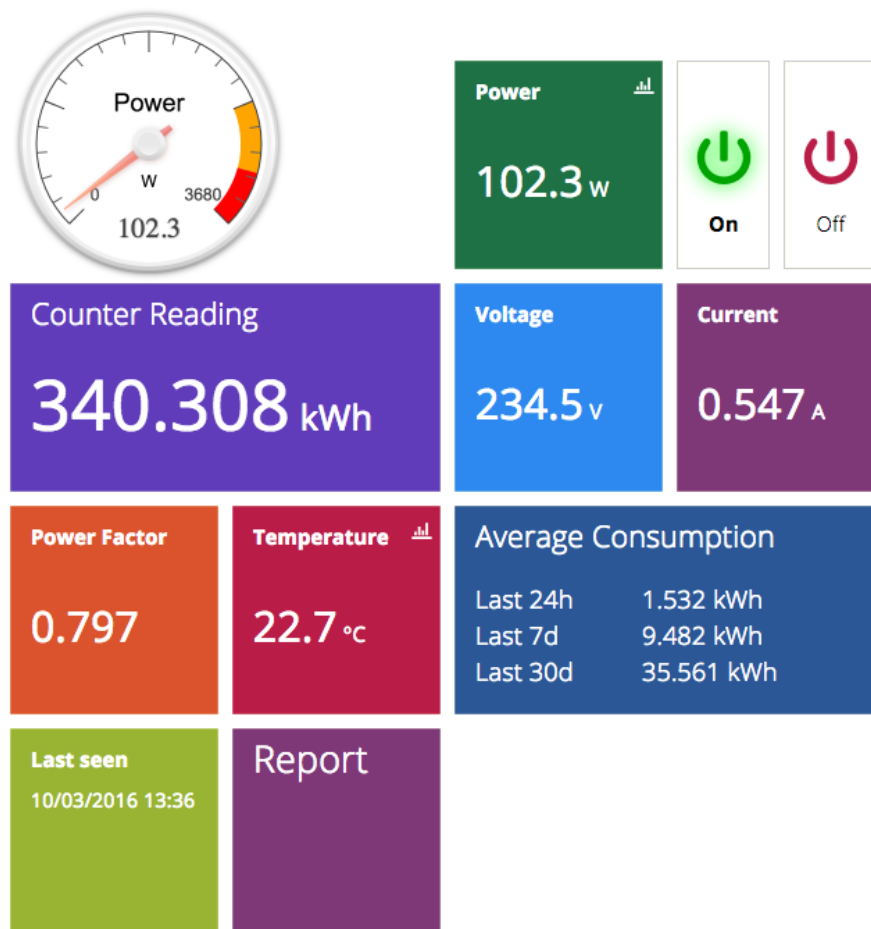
Power
0
W
3680
102.3

Power
102.3 W

On

Off

Counter Reading
340.308 kWh

Voltage
234.5 V

Current
0.547 A

Power Factor
0.797

Temperature
22.7 °C

Average Consumption
| Last 24h | 1.532 kWh |
| Last 7d | 9.482 kWh |
| Last 30d | 35.561 kWh |

Last seen
10/03/2016 13:36

Report